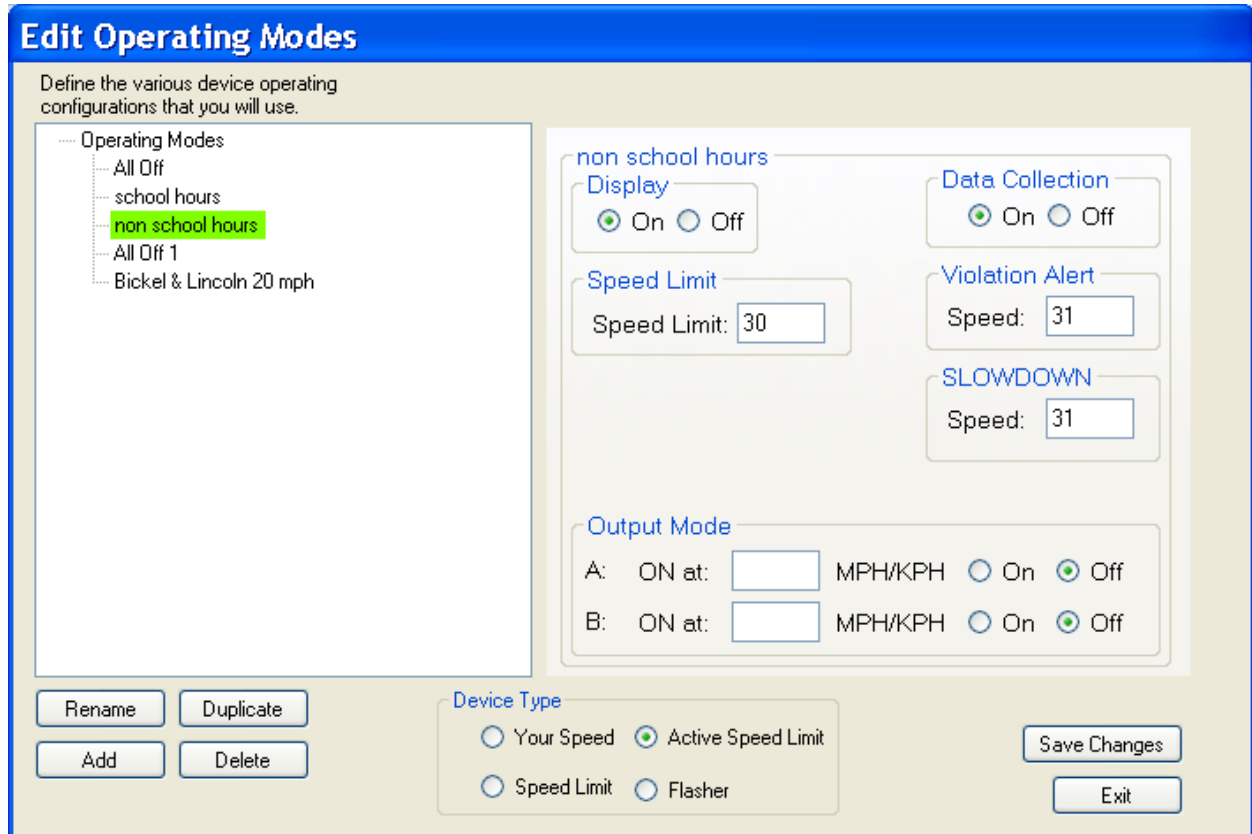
Edit Operating Modes

Define the various device operating configurations that you will use.

Operating Modes
All Off
school hours
non school hours
All Off 1
Bickel & Lincoln 20 mph

non school hours

Display
On Off

Data Collection
On Off

Speed Limit
Speed Limit: 30

Violation Alert
Speed: 31

SLOWDOWN
Speed: 31

Output Mode
A: ON at: MPH/KPH On Off
B: ON at: MPH/KPH On Off

Rename
Duplicate
Add
Delete

Device Type
Your Speed
Active Speed Limit
Speed Limit
Flasher

Save Changes
Exit